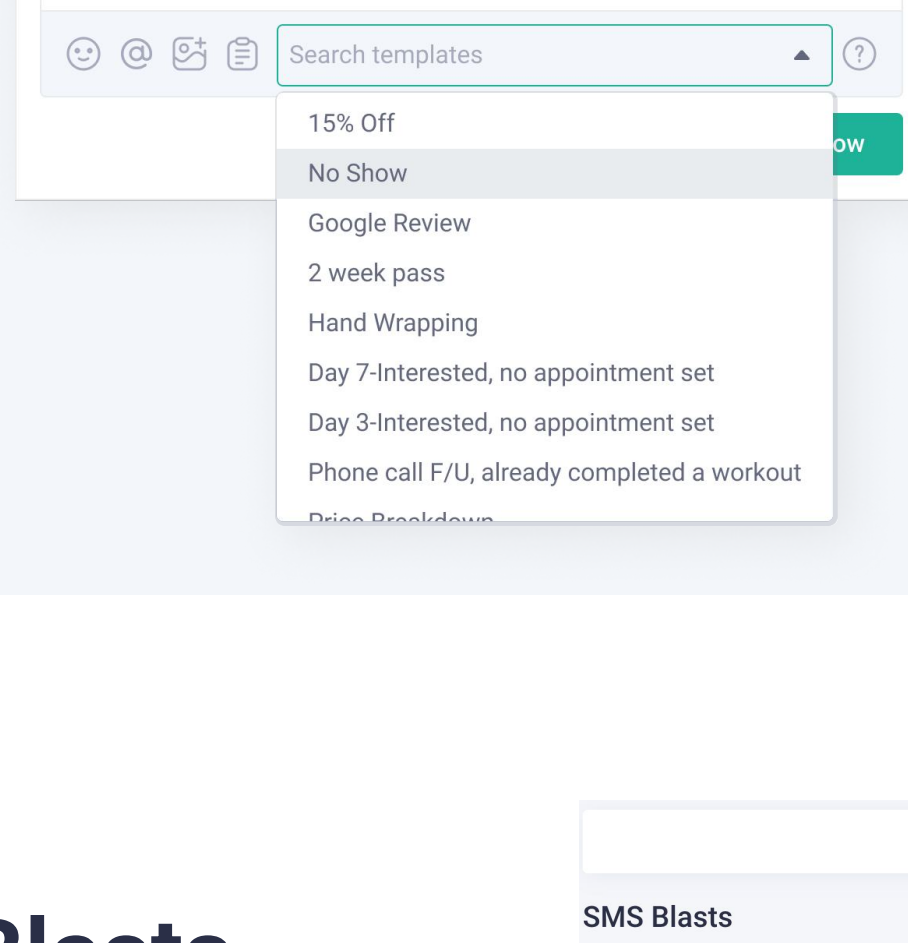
Search templates

?

15% Off
No Show
Google Review
2 week pass
Hand Wrapping
Day 7-Interested, no appointment set
Day 3-Interested, no appointment set
Phone call F/U, already completed a workout
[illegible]

ow

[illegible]

SMS Blasts